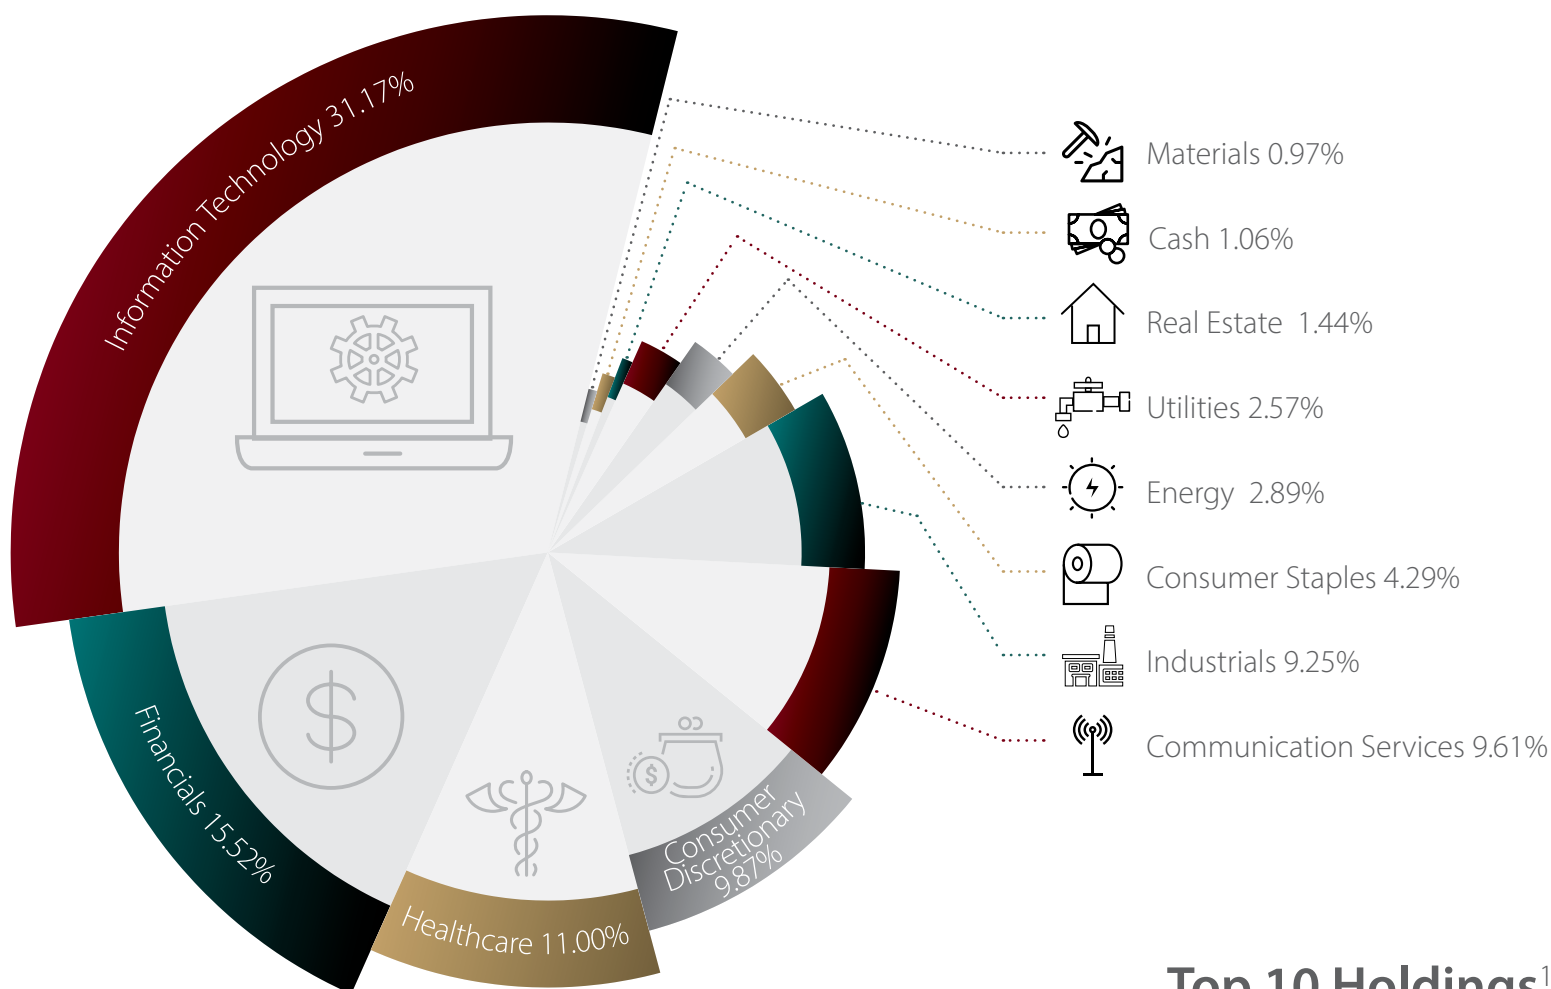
Information Technology 31.17%

Materials 0.97%

Cash 1.06%

Real Estate 1.44%

Utilities 2.57%

Energy 2.89%

Consumer Staples 4.29%

Industrials 9.25%

Communication Services 9.61%

Financials 15.52%

Healthcare 11.00%

Consumer Discretionary 9.87%

Top 10 Holdings$^1$